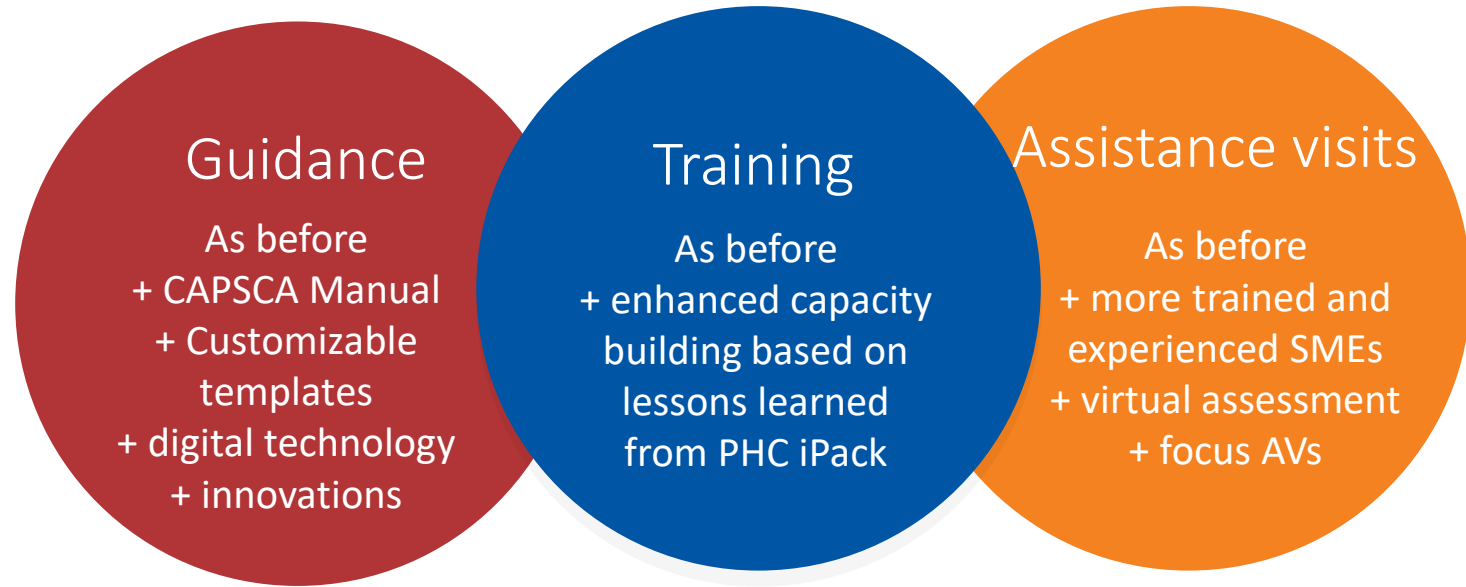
Guidance

As before
+ CAPSCA Manual
+ Customizable templates
+ digital technology
+ innovations

Training

As before
+ enhanced capacity building based on lessons learned from PHC iPack

Assistance visits

As before
+ more trained and experienced SMEs
+ virtual assessment
+ focus AVs